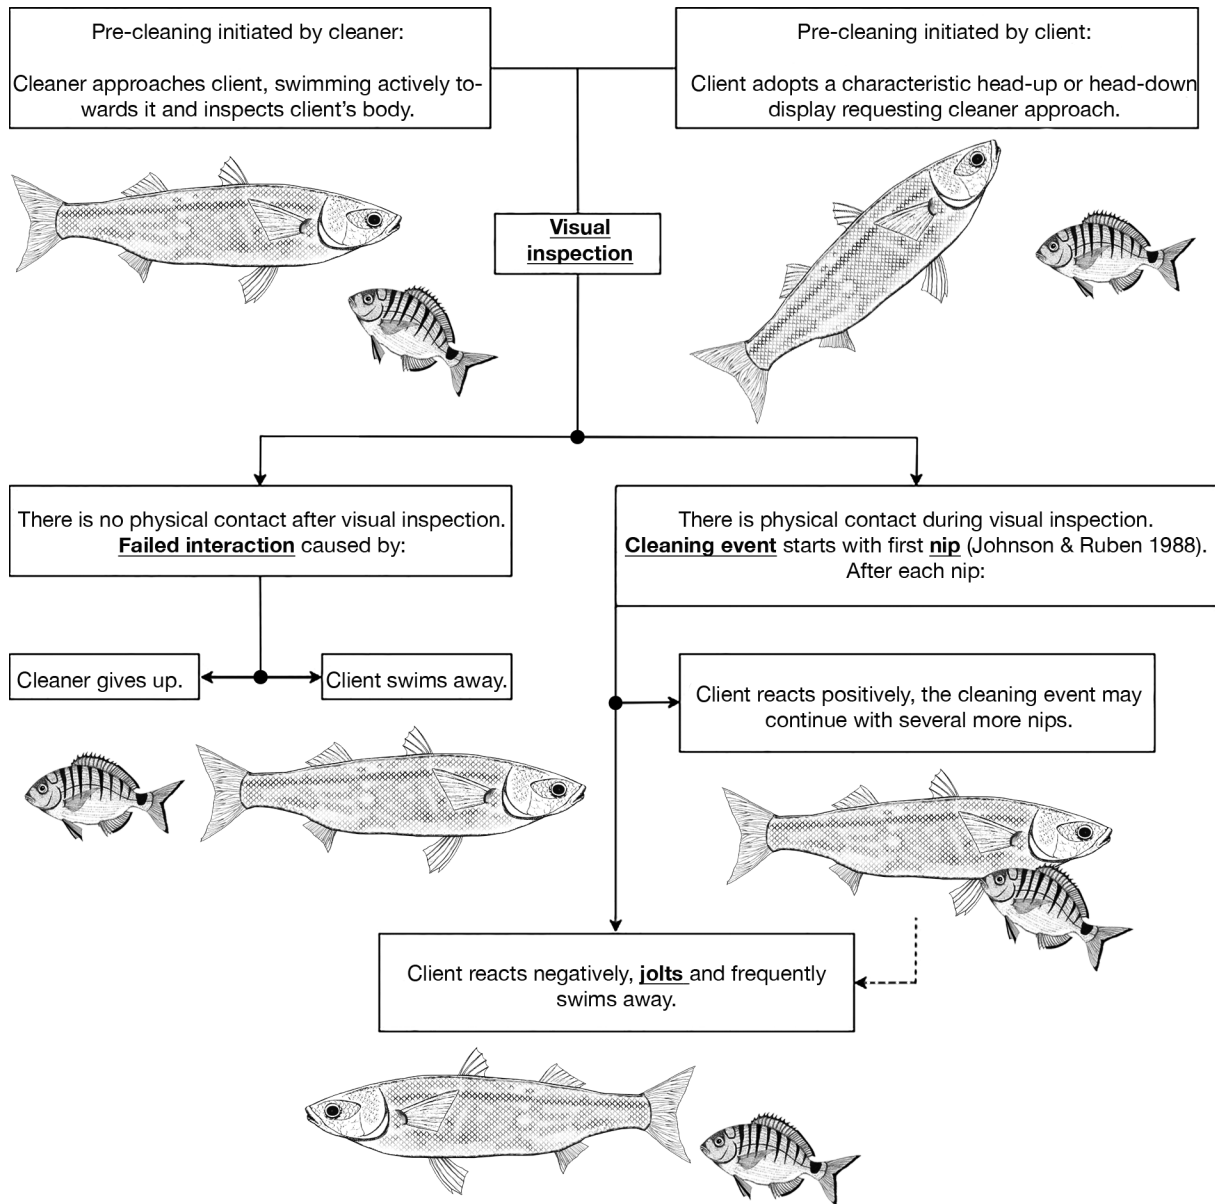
Pre-cleaning initiated by cleaner:

Cleaner approaches client, swimming actively towards it and inspects client's body.

Pre-cleaning initiated by client:

Client adopts a characteristic head-up or head-down display requesting cleaner approach.

Visual inspection

There is no physical contact after visual inspection. Failed interaction caused by:

There is physical contact during visual inspection. Cleaning event starts with first nip (Johnson & Ruben 1988). After each nip:

Cleaner gives up.

Client swims away.

Client reacts positively, the cleaning event may continue with several more nips.

Client reacts negatively, jolts and frequently swims away.